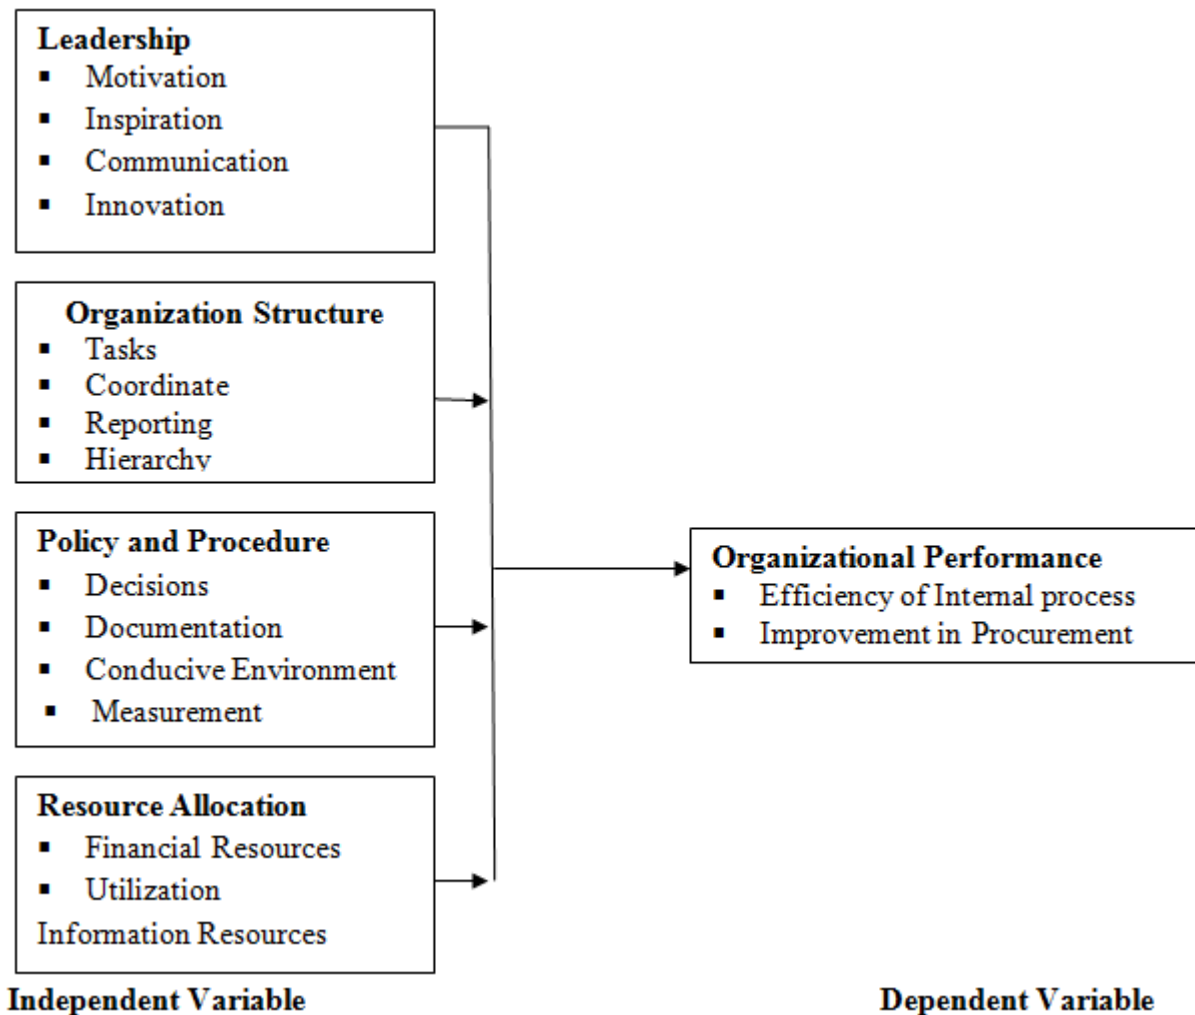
Leadership
- Motivation
- Inspiration
- Communication
- Innovation

Organization Structure
- Tasks
- Coordinate
- Reporting
- Hierarchy

Policy and Procedure
- Decisions
- Documentation
- Conducive Environment
- Measurement

Resource Allocation
- Financial Resources
- Utilization
Information Resources

Organizational Performance
- Efficiency of Internal process
- Improvement in Procurement

Independent Variable

Dependent Variable